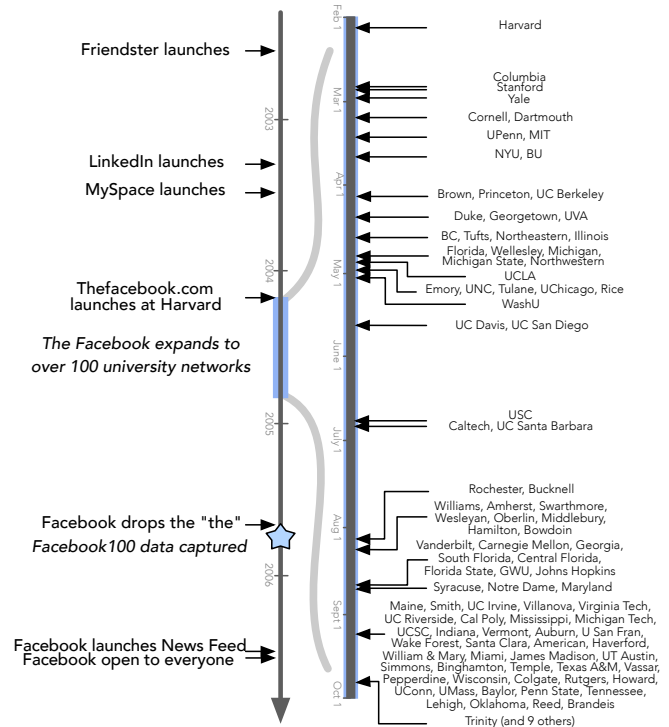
Friendster launches

2003

LinkedIn launches

MySpace launches

2004

Thefacebook.com launches at Harvard

*The Facebook expands to over 100 university networks*

2005

Facebook drops the "the"
*Facebook100 data captured*

2006

Facebook launches News Feed
Facebook open to everyone

Feb 1
Mar 1
Apr 1
May 1
June 1
July 1
Aug 1
Sept 1
Oct 1

Harvard

Columbia
Stanford
Yale

Cornell, Dartmouth

UPenn, MIT

NYU, BU

Brown, Princeton, UC Berkeley

Duke, Georgetown, UVA

BC, Tufts, Northeastern, Illinois

Florida, Wellesley, Michigan, Michigan State, Northwestern

UCLA

Emory, UNC, Tulane, UChicago, Rice

WashU

UC Davis, UC San Diego

USC
Caltech, UC Santa Barbara

Rochester, Bucknell

Williams, Amherst, Swarthmore, Wesleyan, Oberlin, Middlebury, Hamilton, Bowdoin

Vanderbilt, Carnegie Mellon, Georgia, South Florida, Central Florida, Florida State, GWU, Johns Hopkins

Syracuse, Notre Dame, Maryland

Maine, Smith, UC Irvine, Villanova, Virginia Tech, UC Riverside, Cal Poly, Mississippi, Michigan Tech, UCSC, Indiana, Vermont, Auburn, U San Fran, Wake Forest, Santa Clara, American, Haverford, William & Mary, Miami, James Madison, UT Austin, Simmons, Binghamton, Temple, Texas A&M, Vassar, Pepperdine, Wisconsin, Colgate, Rutgers, Howard, UConn, UMass, Baylor, Penn State, Tennessee, Lehigh, Oklahoma, Reed, Brandeis

Trinity (and 9 others)